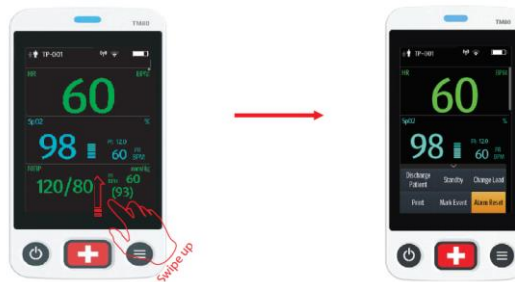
TM80
TP-001
HR
BPM
60
SpO2
%
98
PI 12.0
60
PR
BPM
NIBP
mmHg
120/80
60
(93)
Swipe up

TM80
TP-001
HR
BPM
60
SpO2
%
98
PI 12.0
60
PR
BPM
Discharge Patient
Standby
Change Lead
Print
Mark Event
Alarm Reset